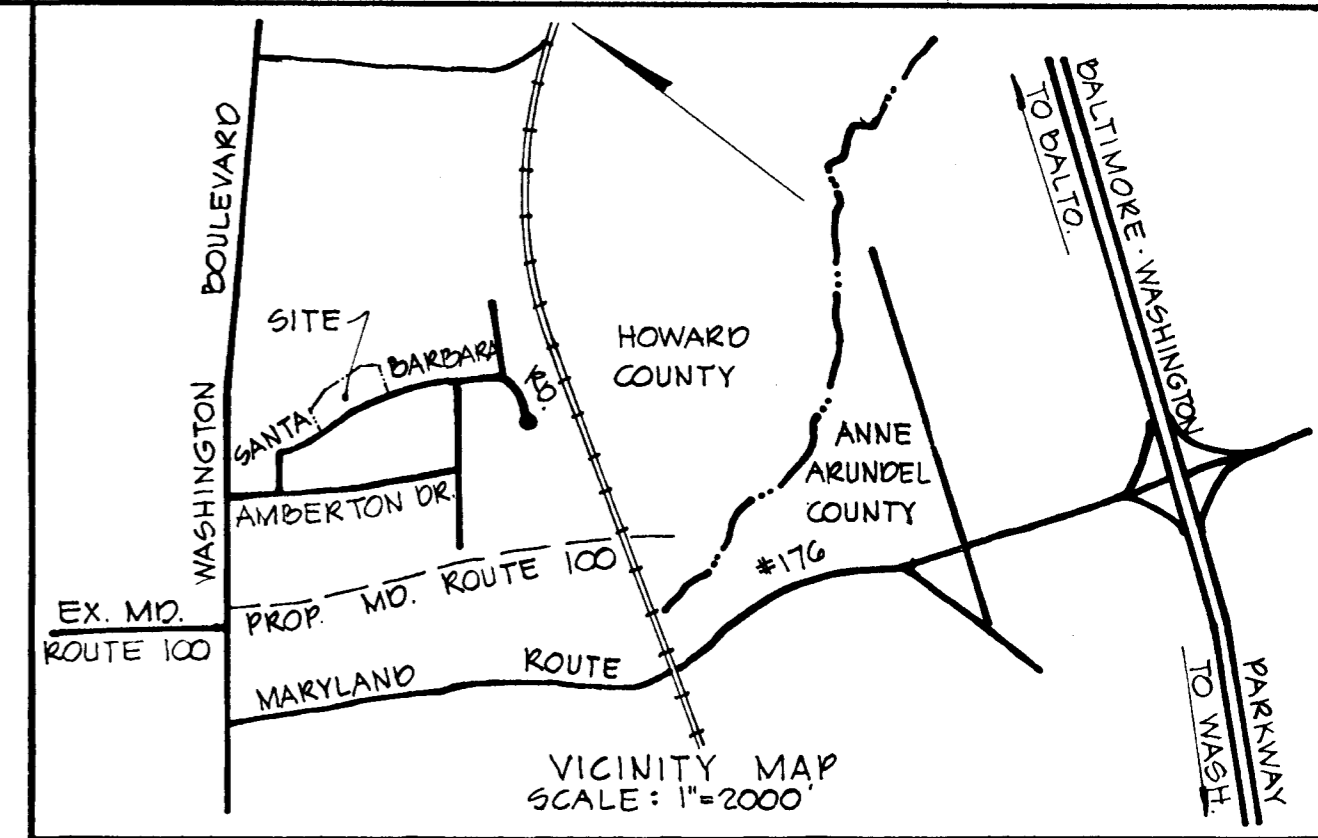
BOULEVARD
WASHINGTON
SITE
SANTA
BARBARA
RD.
HOWARD COUNTY
AMBERTON DR.
ANNE ARUNDEL COUNTY
TO BALTO.
BALTIMORE-WASHINGTON
PROP. MD. ROUTE 100
#176
EX. MD. ROUTE 100
MARYLAND ROUTE
TO WASH.
PARKWAY
VICINITY MAP
SCALE: 1"=2000'